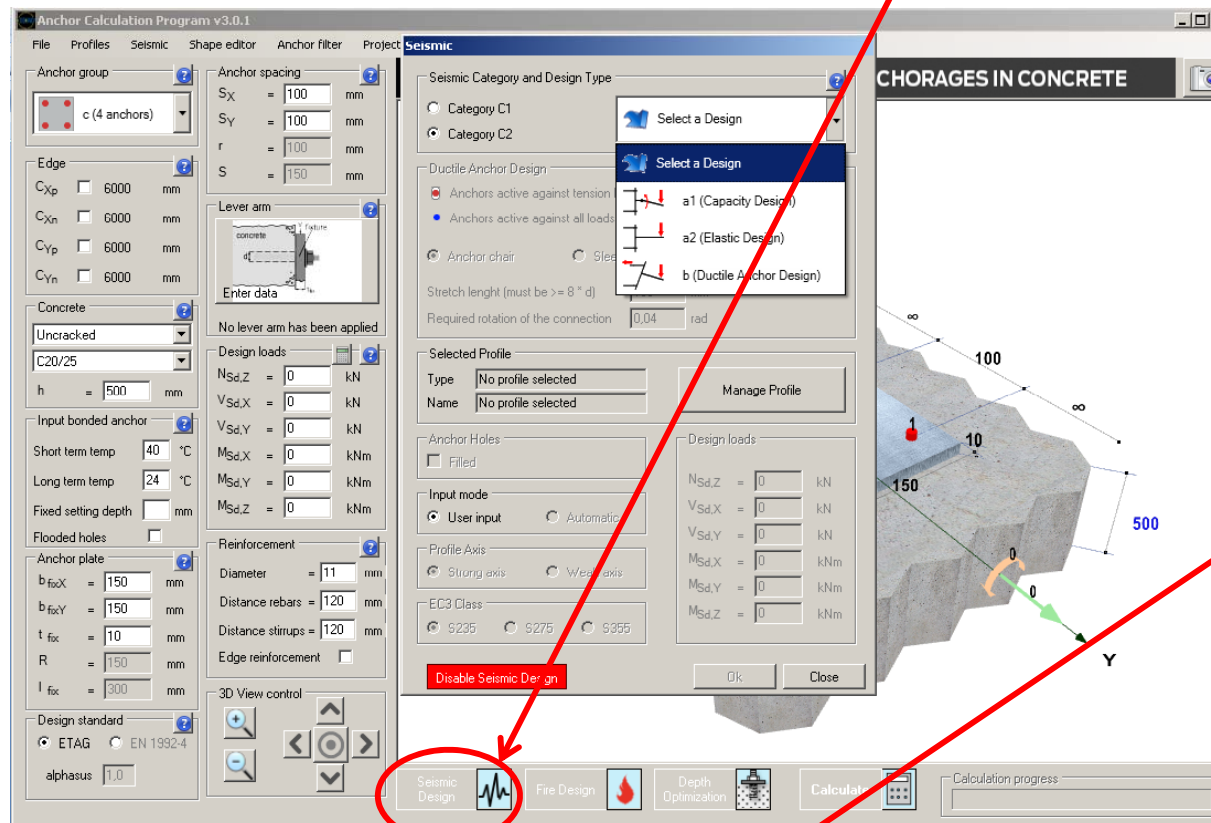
Anchor Calculation Program v3.0.1

File Profiles Seismic Shape editor Anchor filter Project

Anchor group
c (4 anchors)

Edge
$C_{Xp}$ 6000 mm
$C_{Xn}$ 6000 mm
$C_{Yp}$ 6000 mm
$C_{Yn}$ 6000 mm

Concrete
Uncracked
C20/25
h = 500 mm

Input bonded anchor
Short term temp 40 °C
Long term temp 24 °C
Fixed setting depth mm
Flooded holes

Anchor plate
$b_{fixX}$ = 150 mm
$b_{fixY}$ = 150 mm
$t_{fix}$ = 10 mm
R = 150 mm
$l_{fix}$ = 300 mm

Design standard
ETAG EN 1992-4
alphasus 1,0

Anchor spacing
$S_X$ = 100 mm
$S_Y$ = 100 mm
r = 100 mm
S = 150 mm

Lever arm
concrete
fixture
d
Enter data
No lever arm has been applied

Design loads
$N_{Sd,Z}$ = 0 kN
$V_{Sd,X}$ = 0 kN
$V_{Sd,Y}$ = 0 kN
$M_{Sd,X}$ = 0 kNm
$M_{Sd,Y}$ = 0 kNm
$M_{Sd,Z}$ = 0 kNm

Reinforcement
Diameter = 11 mm
Distance rebars = 120 mm
Distance stirrups = 120 mm
Edge reinforcement

3D View control

Seismic

Seismic Category and Design Type
Category C1
Category C2
Select a Design
Select a Design
a1 (Capacity Design)
a2 (Elastic Design)
b (Ductile Anchor Design)

Ductile Anchor Design
Anchors active against tension
Anchors active against all loads
Anchor chair Slee
Stretch lenght (must be >= 8 * d)
Required rotation of the connection 0,04 rad

Selected Profile
Type No profile selected
Name No profile selected
Manage Profile

Anchor Holes
Filled

Design loads
$N_{Sd,Z}$ = 0 kN
$V_{Sd,X}$ = 0 kN
$V_{Sd,Y}$ = 0 kN
$M_{Sd,X}$ = 0 kNm
$M_{Sd,Y}$ = 0 kNm
$M_{Sd,Z}$ = 0 kNm

Input mode
User input Automatic

Profile Axis
Strong axis Weak axis

EC3 Class
S235 S275 S355

Disable Seismic Design
Ok Close

CHORAGES IN CONCRETE

∞
100
∞
1
10
150
500
0
0
Y

Seismic Design
Fire Design
Depth Optimization
Calculate
Calculation progress